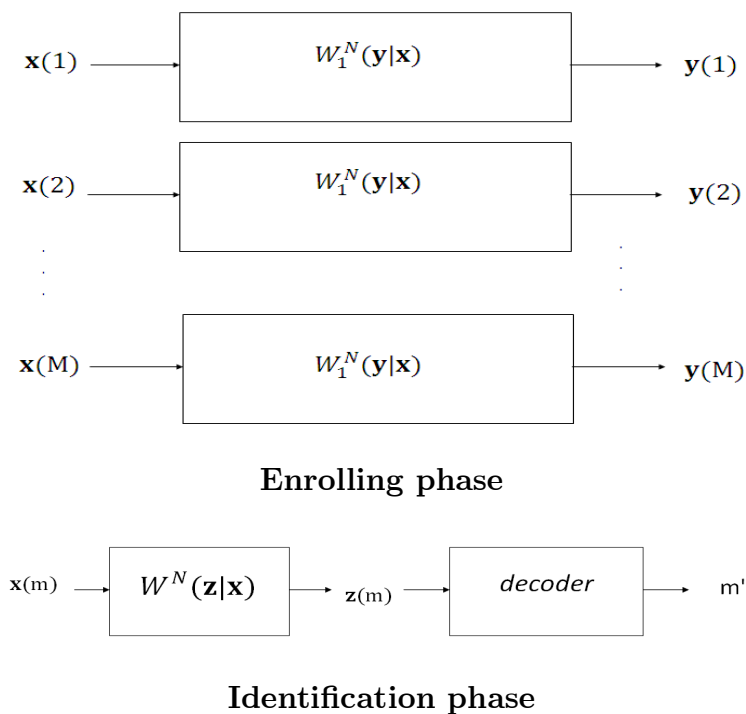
$\mathbf{x}(1)$

$W_1^N(\mathbf{y}|\mathbf{x})$

$\mathbf{y}(1)$

$\mathbf{x}(2)$

$W_1^N(\mathbf{y}|\mathbf{x})$

$\mathbf{y}(2)$

$\mathbf{x}(\mathrm{M})$

$W_1^N(\mathbf{y}|\mathbf{x})$

$\mathbf{y}(\mathrm{M})$

**Enrolling phase**

$\mathbf{x}(\mathrm{m})$

$W^N(\mathbf{z}|\mathbf{x})$

$\mathbf{z}(\mathrm{m})$

decoder

m'

**Identification phase**